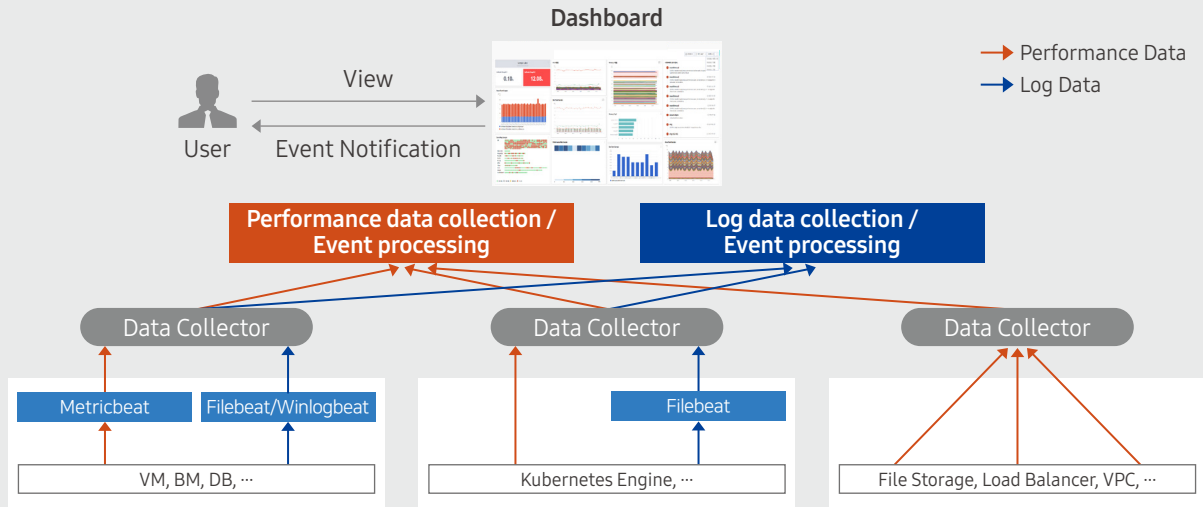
Dashboard

Performance Data
Log Data

View
Event Notification
User

Performance data collection / Event processing

Log data collection / Event processing

Data Collector
Data Collector
Data Collector

Metricbeat
Filebeat/Winlogbeat
Filebeat

VM, BM, DB, ···
Kubernetes Engine, ···
File Storage, Load Balancer, VPC, ···